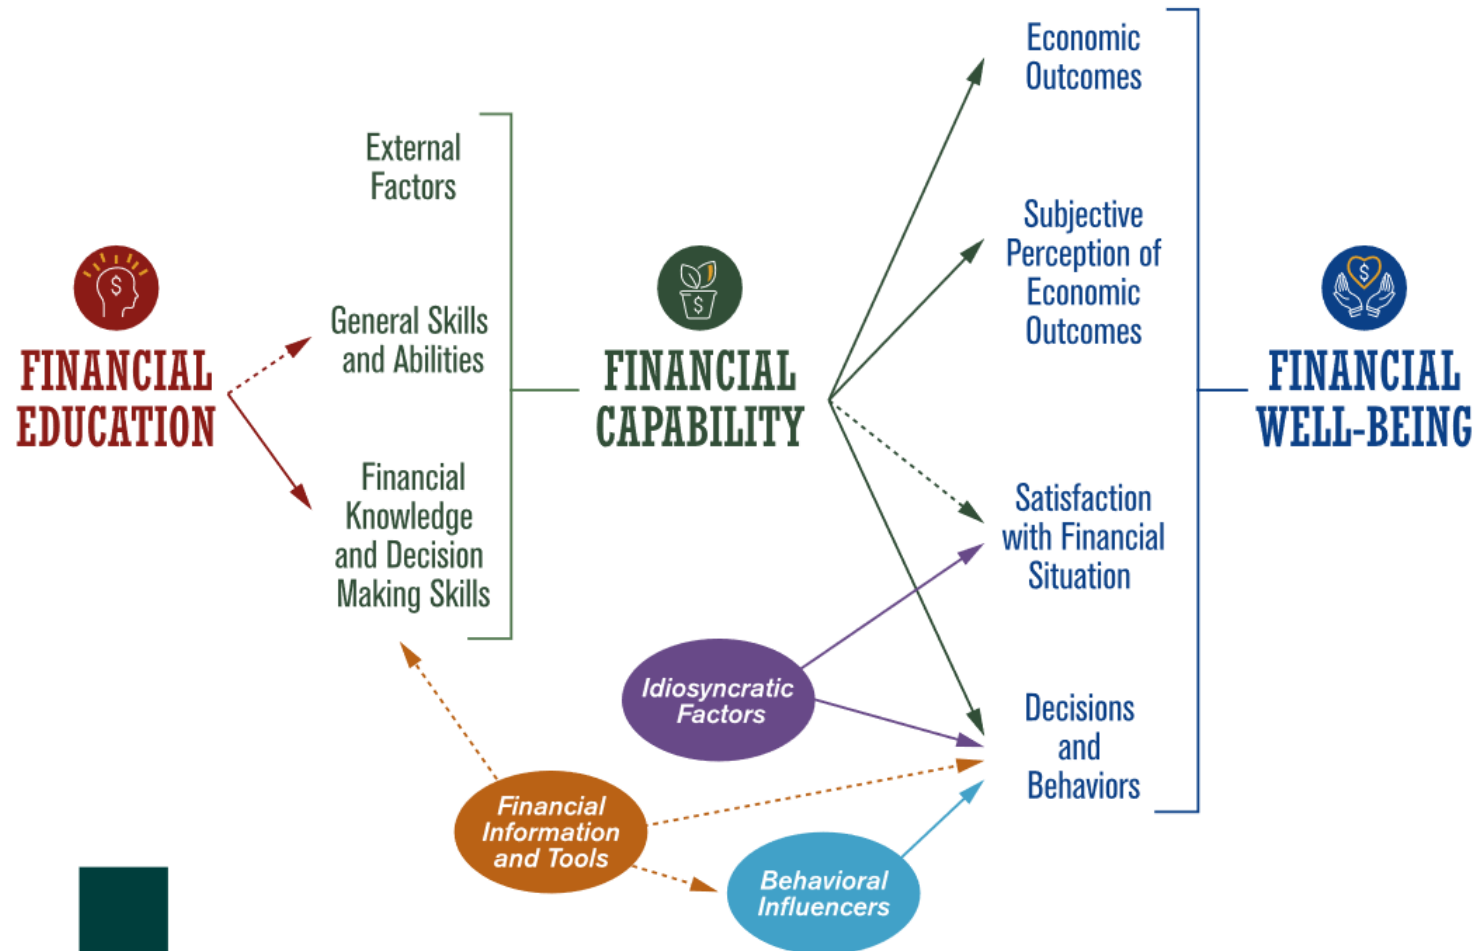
FINANCIAL EDUCATION

External Factors

General Skills and Abilities

Financial Knowledge and Decision Making Skills

FINANCIAL CAPABILITY

Economic Outcomes

Subjective Perception of Economic Outcomes

Satisfaction with Financial Situation

Decisions and Behaviors

FINANCIAL WELL-BEING

Idiosyncratic Factors

Financial Information and Tools

Behavioral Influencers